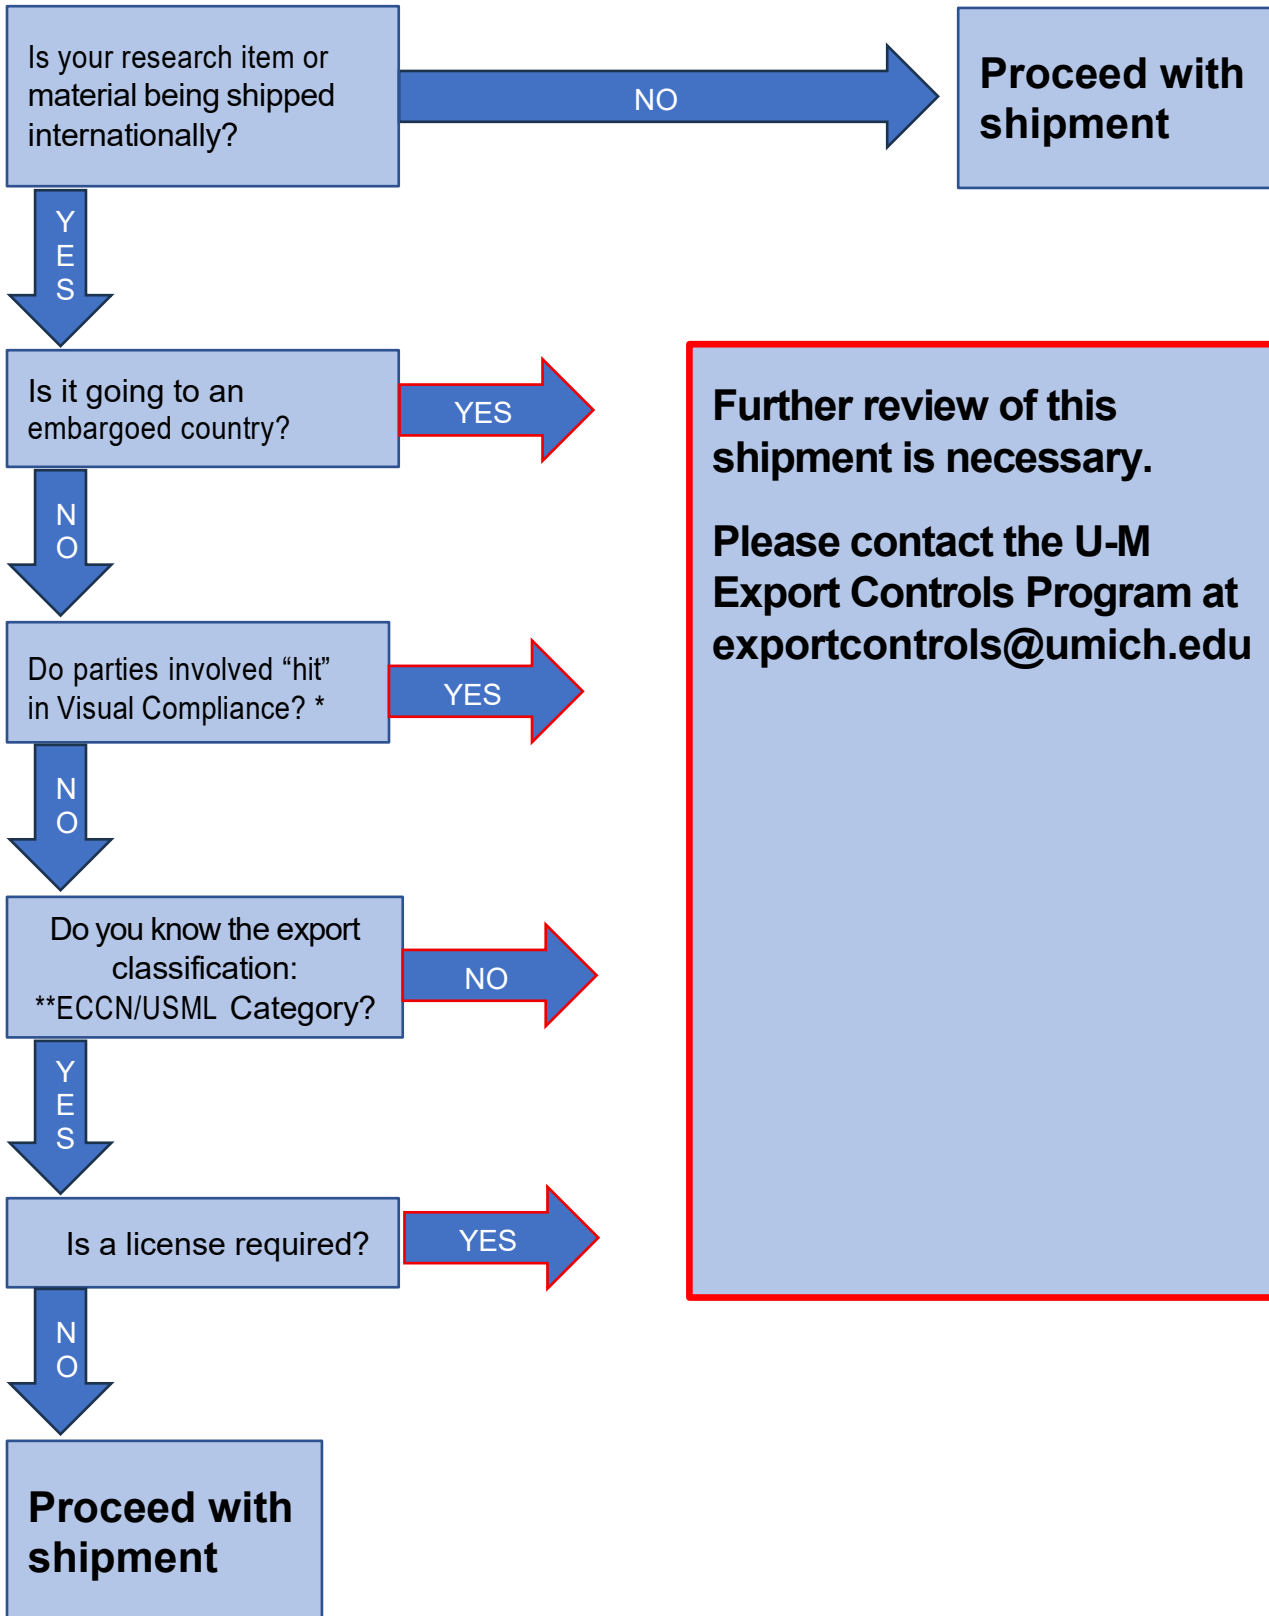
Is your research item or material being shipped internationally?

NO

Proceed with shipment

YES

Is it going to an embargoed country?

YES

Further review of this shipment is necessary.

Please contact the U-M Export Controls Program at exportcontrols@umich.edu

NO

Do parties involved “hit” in Visual Compliance? *

YES

NO

Do you know the export classification: **ECCN/USML Category?

NO

YES

Is a license required?

YES

NO

Proceed with shipment